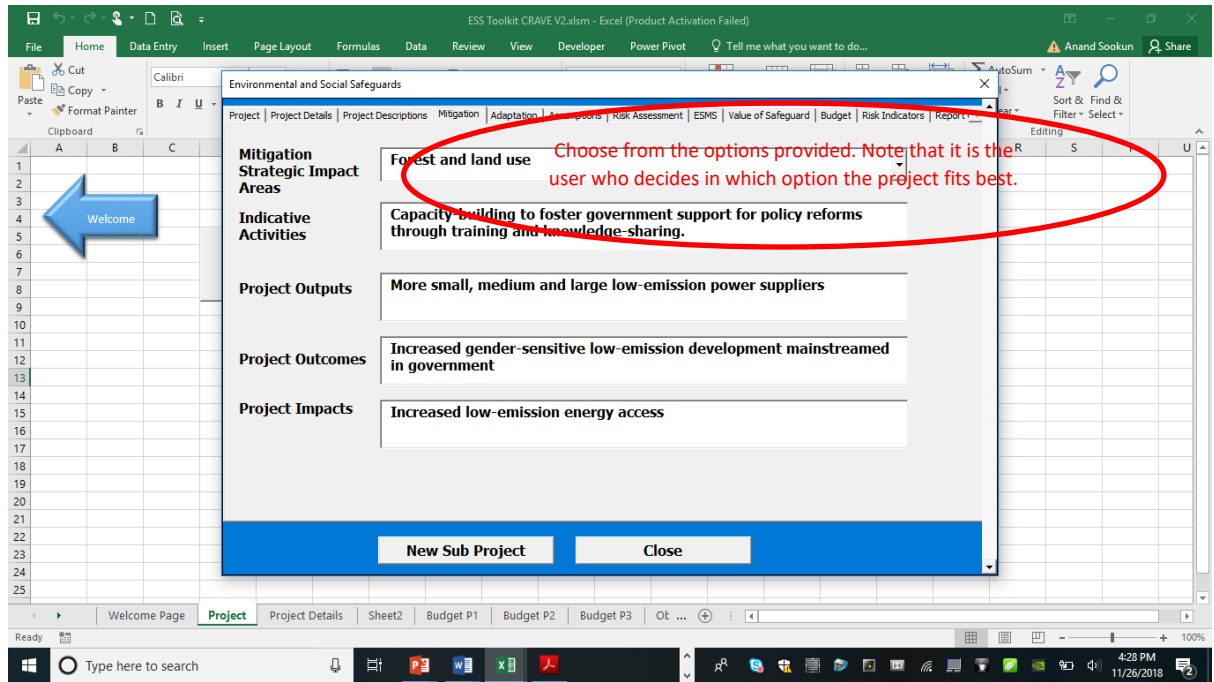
ESS Toolkit CRAVE V2.xlsm - Excel (Product Activation Failed)

File Home Data Entry Insert Page Layout Formulas Data Review View Developer Power Pivot Tell me what you want to do... Anand Sookun Share

Cut
Copy
Paste
Format Painter
Clipboard
Calibri
B I U

AutoSum
Sort & Filter
Find & Select
Editing

A B C R S U

1
2
3
4
5
6
7
8
9
10
11
12
13
14
15
16
17
18
19
20
21
22
23
24
25

Welcome

Environmental and Social Safeguards

Project | Project Details | Project Descriptions | Mitigation | Adaptation | Assumptions | Risk Assessment | ESMS | Value of Safeguard | Budget | Risk Indicators | Report

Mitigation Strategic Impact Areas
Forest and land use

Choose from the options provided. Note that it is the user who decides in which option the project fits best.

Indicative Activities
Capacity-building to foster government support for policy reforms through training and knowledge-sharing.

Project Outputs
More small, medium and large low-emission power suppliers

Project Outcomes
Increased gender-sensitive low-emission development mainstreamed in government

Project Impacts
Increased low-emission energy access

New Sub Project
Close

Welcome Page | Project | Project Details | Sheet2 | Budget P1 | Budget P2 | Budget P3 | Ot ...

Ready
100%

Type here to search
4:28 PM
11/26/2018